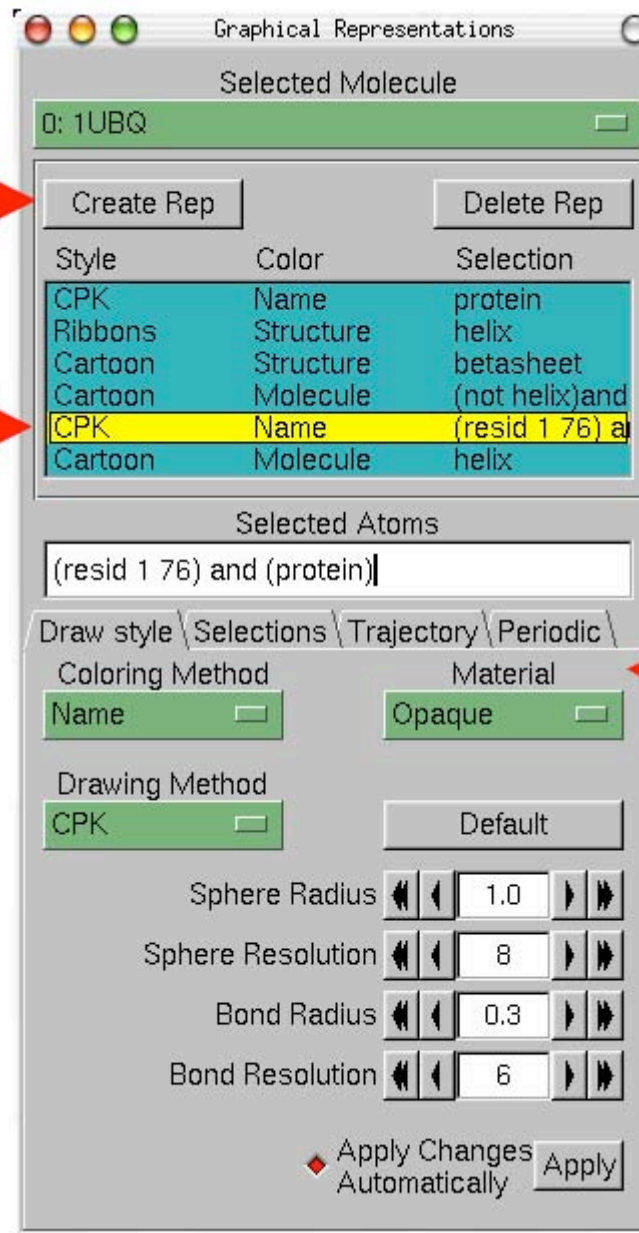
Graphical Representations

Selected Molecule

0: 1UBQ

Create Rep

Delete Rep

| Style | Color | Selection |
|---|---|---|
| CPK | Name | protein |
| Ribbons | Structure | helix |
| Cartoon | Structure | betasheet |
| Cartoon | Molecule | (not helix)and |
| CPK | Name | (resid 1 76) a |
| Cartoon | Molecule | helix |

Selected Atoms

(resid 1 76) and (protein)

Draw style | Selections | Trajectory | Periodic

Coloring Method

Name

Material

Opaque

Drawing Method

CPK

Default

Sphere Radius 1.0

Sphere Resolution 8

Bond Radius 0.3

Bond Resolution 6

Apply Changes Automatically

Apply